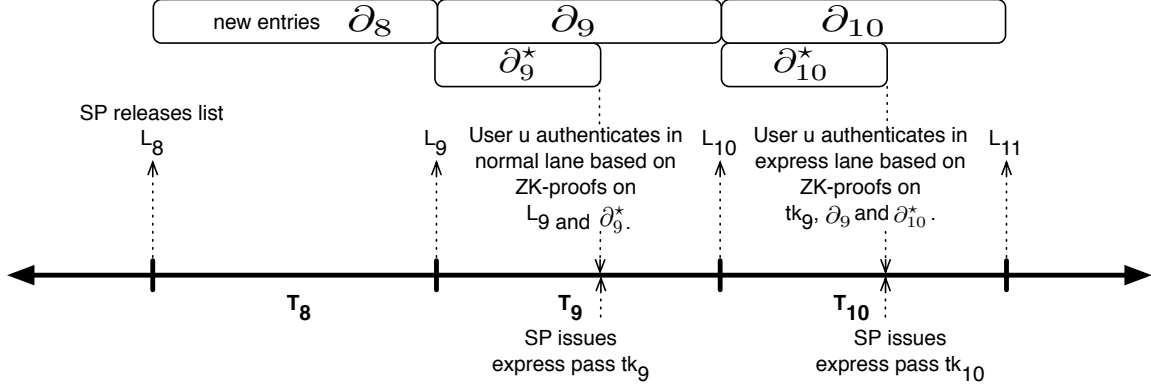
new entries $\partial_8$

$\partial_9$

$\partial_{10}$

$\partial_9^\star$

$\partial_{10}^\star$

SP releases list $L_8$

$L_9$

User u authenticates in normal lane based on ZK-proofs on $L_9$ and $\partial_9^\star$.

$L_{10}$

User u authenticates in express lane based on ZK-proofs on $tk_9$, $\partial_9$ and $\partial_{10}^\star$.

$L_{11}$

$T_8$

$T_9$

SP issues express pass $tk_9$

$T_{10}$

SP issues express pass $tk_{10}$